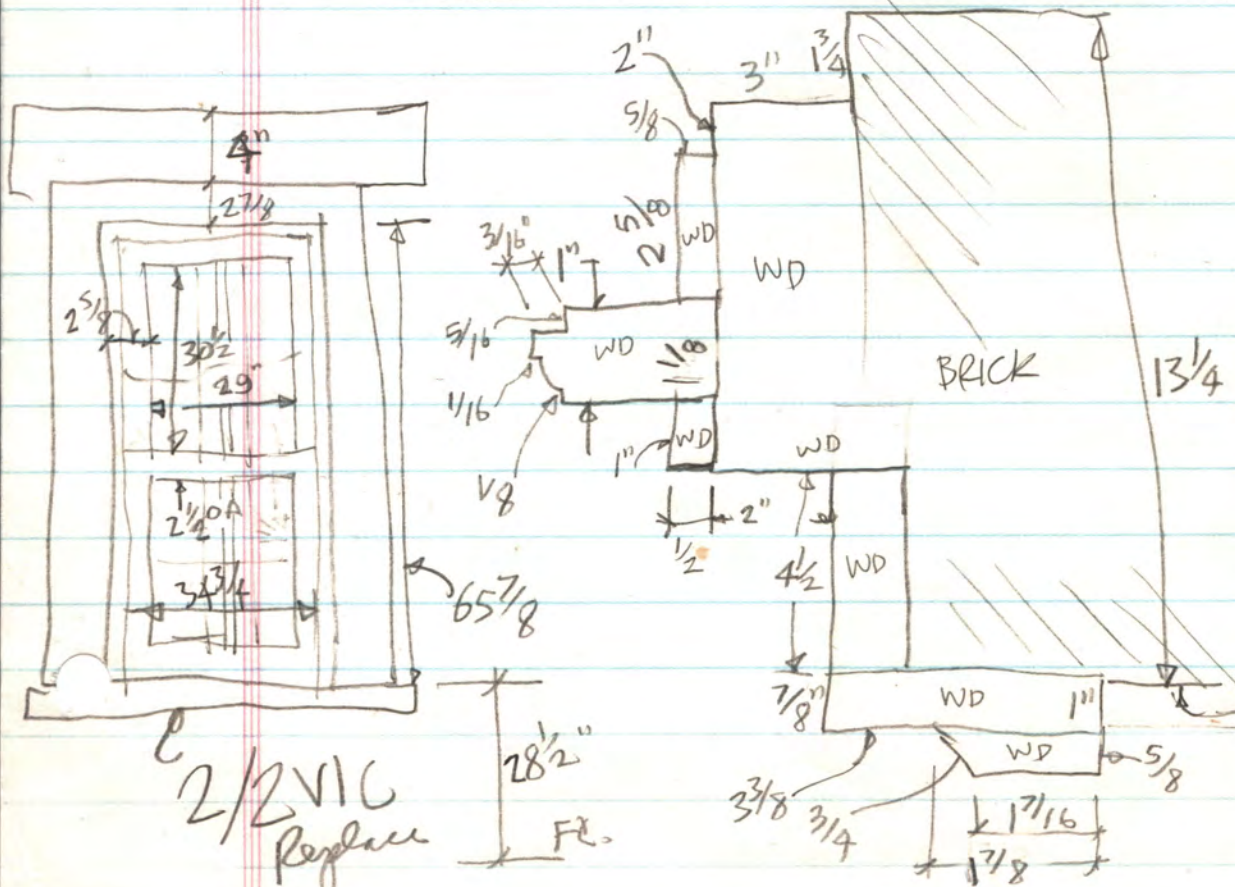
4"
$2\frac{7}{8}$
$2\frac{5}{8}$
$30\frac{1}{2}$
29"
$2\frac{1}{2}$ OA
$34\frac{3}{4}$
$65\frac{7}{8}$
2/2 VIC
Replace
$28\frac{1}{2}$"
FL.
2"
3"
$1\frac{3}{4}$
5/8
$2\frac{5}{8}$
WD
WD
3/16"
1"
5/16
WD
$1\frac{1}{8}$
1/16
1/8
1"
WD
WD
BRICK
$13\frac{1}{4}$
2"
1/2
$4\frac{1}{2}$
WD
7/8"
WD
1"
WD
5/8
$3\frac{3}{8}$
3/4
$1\frac{7}{16}$
$1\frac{7}{8}$